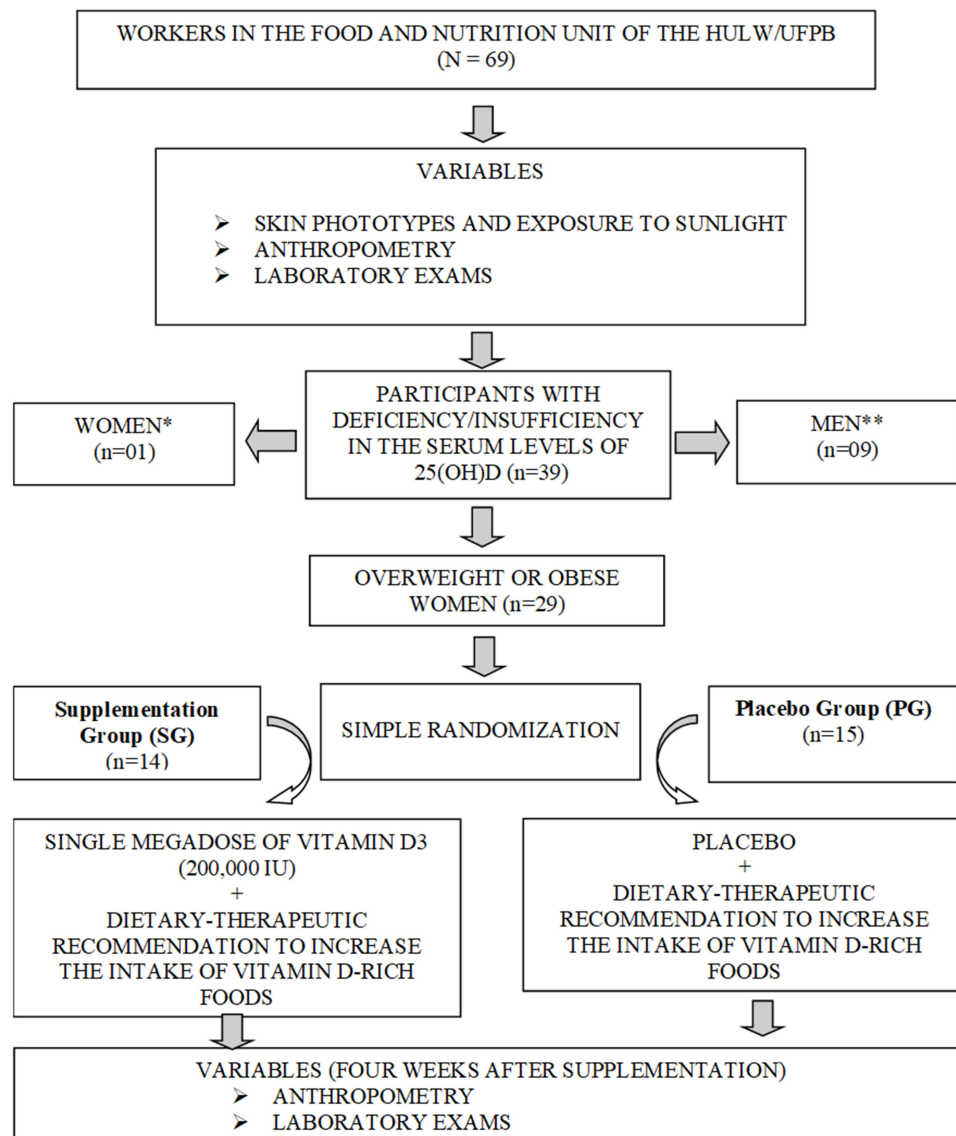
WORKERS IN THE FOOD AND NUTRITION UNIT OF THE HULW/UFPB
(N = 69)

VARIABLES

➢ SKIN PHOTOTYPES AND EXPOSURE TO SUNLIGHT
➢ ANTHROPOMETRY
➢ LABORATORY EXAMS

WOMEN*
(n=01)

PARTICIPANTS WITH DEFICIENCY/INSUFFICIENCY IN THE SERUM LEVELS OF 25(OH)D (n=39)

MEN**
(n=09)

OVERWEIGHT OR OBESE WOMEN (n=29)

**Supplementation Group (SG)**
(n=14)

SIMPLE RANDOMIZATION

**Placebo Group (PG)**
(n=15)

SINGLE MEGADOSE OF VITAMIN D3
(200,000 IU)
+
DIETARY-THERAPEUTIC RECOMMENDATION TO INCREASE THE INTAKE OF VITAMIN D-RICH FOODS

PLACEBO
+
DIETARY-THERAPEUTIC RECOMMENDATION TO INCREASE THE INTAKE OF VITAMIN D-RICH FOODS

VARIABLES (FOUR WEEKS AFTER SUPPLEMENTATION)
➢ ANTHROPOMETRY
➢ LABORATORY EXAMS